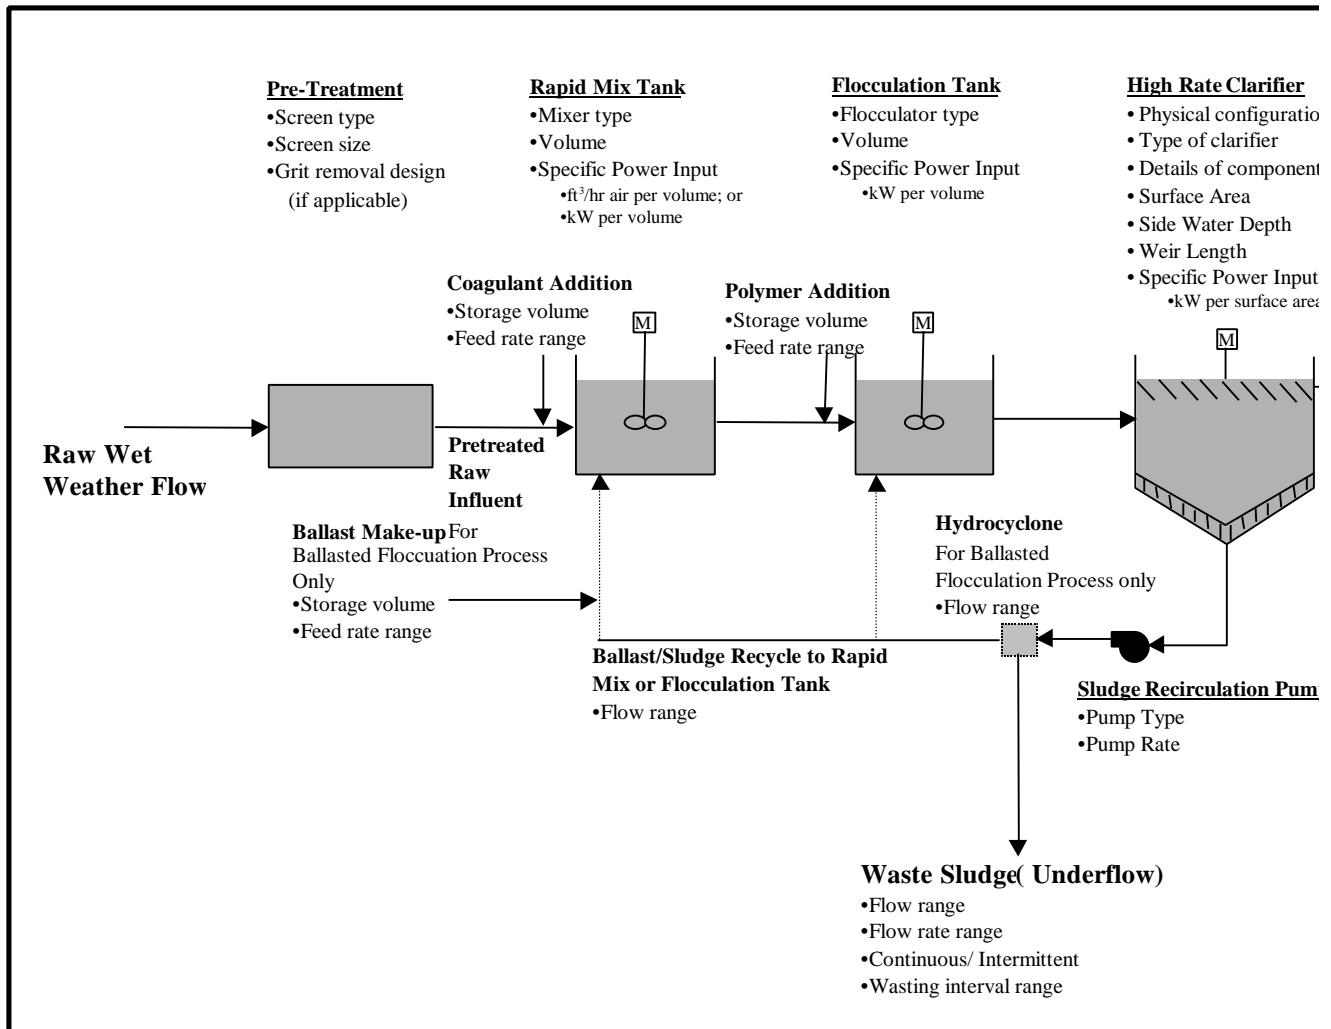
Pre-Treatment
•Screen type
•Screen size
•Grit removal design (if applicable)

Rapid Mix Tank
•Mixer type
•Volume
•Specific Power Input
•ft$^3$/hr air per volume; or
•kW per volume

Flocculation Tank
•Flocculator type
•Volume
•Specific Power Input
•kW per volume

High Rate Clarifier
• Physical configuratio
• Type of clarifier
• Details of component
• Surface Area
• Side Water Depth
• Weir Length
• Specific Power Input
•kW per surface area

Coagulant Addition
•Storage volume
•Feed rate range

Polymer Addition
•Storage volume
•Feed rate range

M

M

M

Raw Wet Weather Flow

Pretreated Raw Influent

Ballast Make-up For Ballasted Flocculation Process Only
•Storage volume
•Feed rate range

Hydrocyclone
For Ballasted Flocculation Process only
•Flow range

Ballast/Sludge Recycle to Rapid Mix or Flocculation Tank
•Flow range

Sludge Recirculation Pum
•Pump Type
•Pump Rate

Waste Sludge( Underflow)
•Flow range
•Flow rate range
•Continuous/ Intermittent
•Wasting interval range